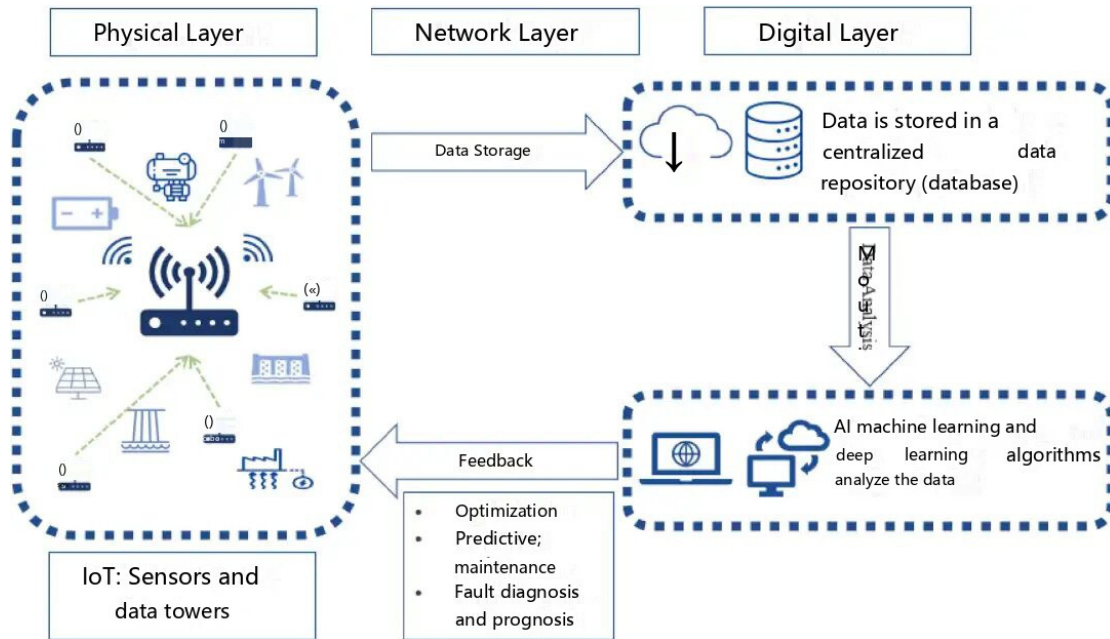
Physical Layer

Network Layer

Digital Layer

Data Storage

Data is stored in a centralized data repository (database)

Data Analysis

AI machine learning and deep learning algorithms analyze the data

Feedback

- Optimization
- Predictive; maintenance
- Fault diagnosis and prognosis

IoT: Sensors and data towers